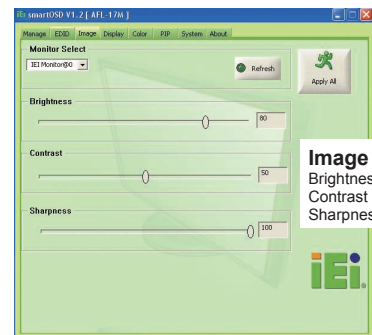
iEi smartOSD V1.2 [ AFL-17M ]

Manage EDID Image Display Color PIP System About

Monitor Select

IEI Monitor@0

Refresh

Apply All

Brightness

80

Contrast

50

Sharpness

100

Image
Brightnes
Contrast
Sharpnes

iEi